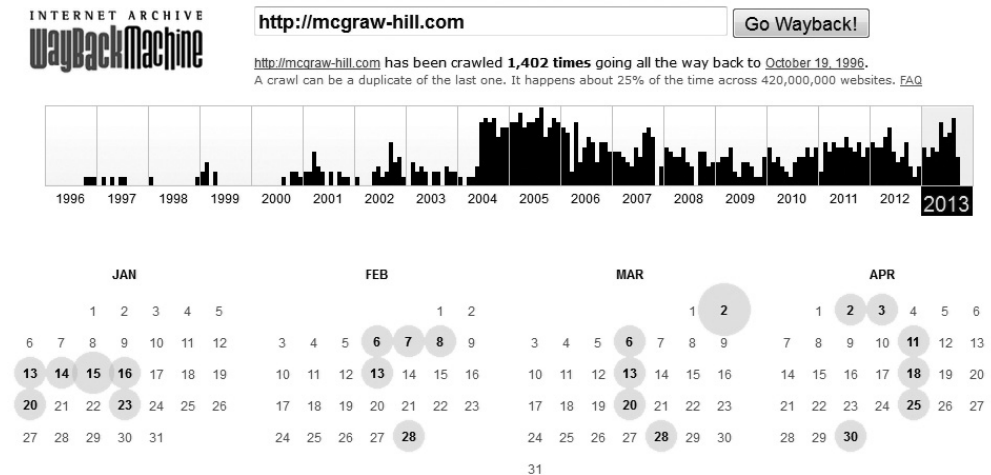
INTERNET ARCHIVE
WaybackMachine

http://mcgraw-hill.com

Go Wayback!

http://mcgraw-hill.com has been crawled **1,402 times** going all the way back to October 19, 1996.
A crawl can be a duplicate of the last one. It happens about 25% of the time across 420,000,000 websites. FAQ

1996 1997 1998 1999 2000 2001 2002 2003 2004 2005 2006 2007 2008 2009 2010 2011 2012 2013

JAN
1 2 3 4 5
6 7 8 9 10 11 12
13 14 15 16 17 18 19
20 21 22 23 24 25 26
27 28 29 30 31

FEB
1 2
3 4 5 6 7 8 9
10 11 12 13 14 15 16
17 18 19 20 21 22 23
24 25 26 27 28

MAR
1 2
3 4 5 6 7 8 9
10 11 12 13 14 15 16
17 18 19 20 21 22 23
24 25 26 27 28 29 30
31

APR
1 2 3 4 5 6
7 8 9 10 11 12 13
14 15 16 17 18 19 20
21 22 23 24 25 26 27
28 29 30